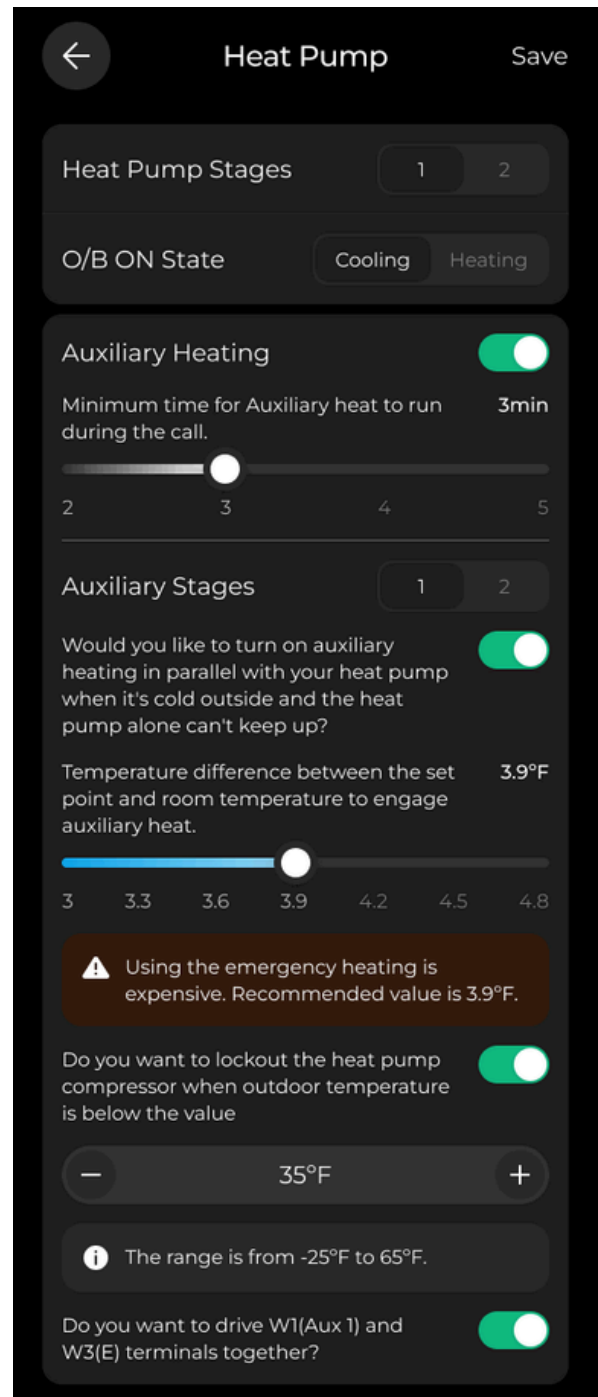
Heat Pump

Save

Heat Pump Stages

1

2

O/B ON State

Cooling

Heating

Auxiliary Heating

Minimum time for Auxiliary heat to run during the call.

3min

2

3

4

5

Auxiliary Stages

1

2

Would you like to turn on auxiliary heating in parallel with your heat pump when it's cold outside and the heat pump alone can't keep up?

Temperature difference between the set point and room temperature to engage auxiliary heat.

3.9°F

3

3.3

3.6

3.9

4.2

4.5

4.8

Using the emergency heating is expensive. Recommended value is 3.9°F.

Do you want to lockout the heat pump compressor when outdoor temperature is below the value

−

35°F

+

The range is from -25°F to 65°F.

Do you want to drive W1(Aux 1) and W3(E) terminals together?